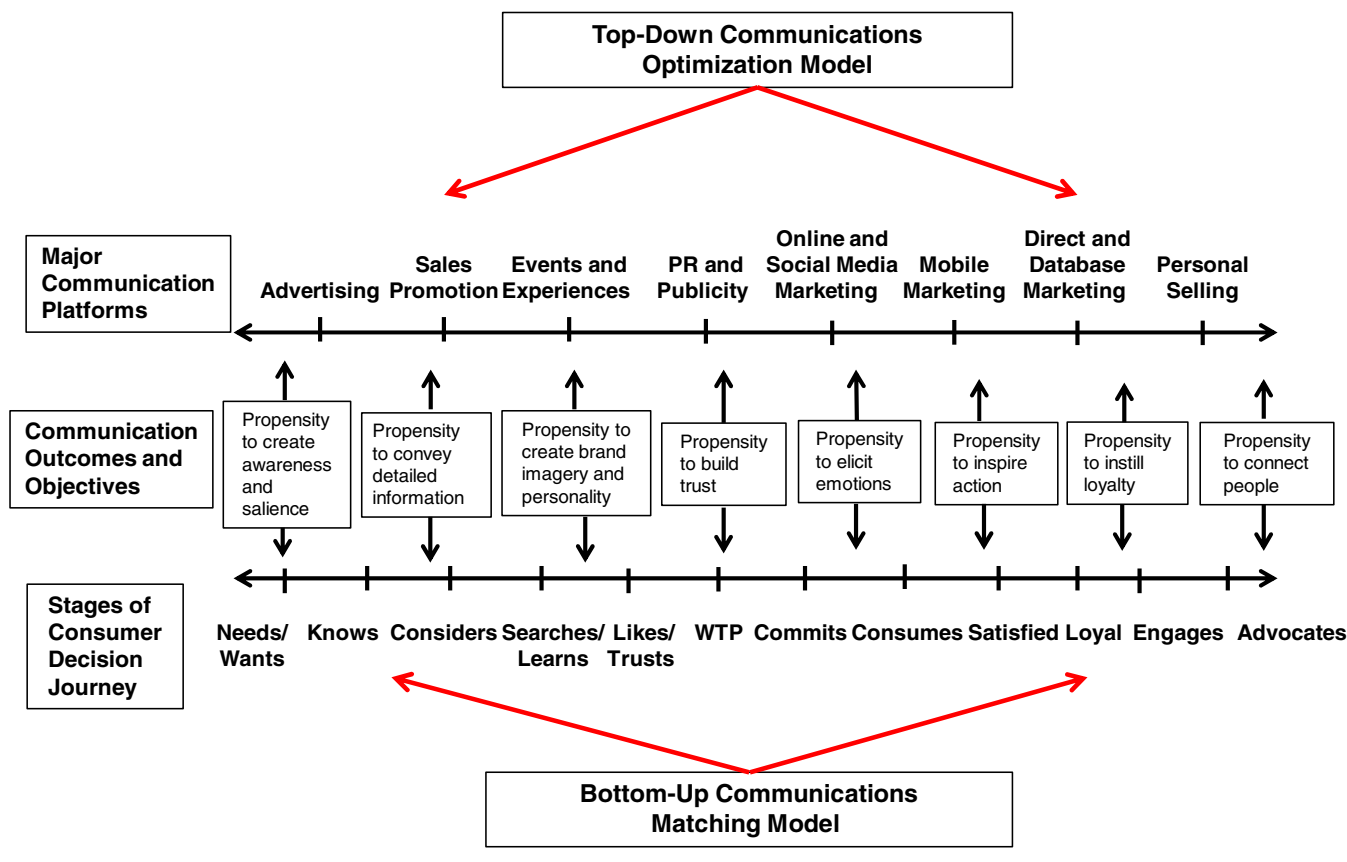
Top-Down Communications Optimization Model

Major Communication Platforms

Advertising

Sales Promotion

Events and Experiences

PR and Publicity

Online and Social Media Marketing

Mobile Marketing

Direct and Database Marketing

Personal Selling

Communication Outcomes and Objectives

Propensity to create awareness and salience

Propensity to convey detailed information

Propensity to create brand imagery and personality

Propensity to build trust

Propensity to elicit emotions

Propensity to inspire action

Propensity to instill loyalty

Propensity to connect people

Stages of Consumer Decision Journey

Needs/ Wants

Knows

Considers

Searches/ Learns

Likes/ Trusts

WTP

Commits

Consumes

Satisfied

Loyal

Engages

Advocates

Bottom-Up Communications Matching Model